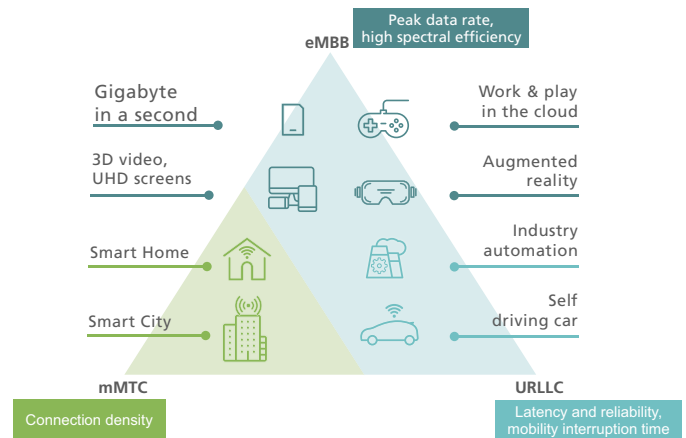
Peak data rate, high spectral efficiency

eMBB

Gigabyte in a second

Work & play in the cloud

3D video, UHD screens

Augmented reality

Smart Home

Industry automation

Smart City

Self driving car

mMTC

URLLC

Connection density

Latency and reliability, mobility interruption time